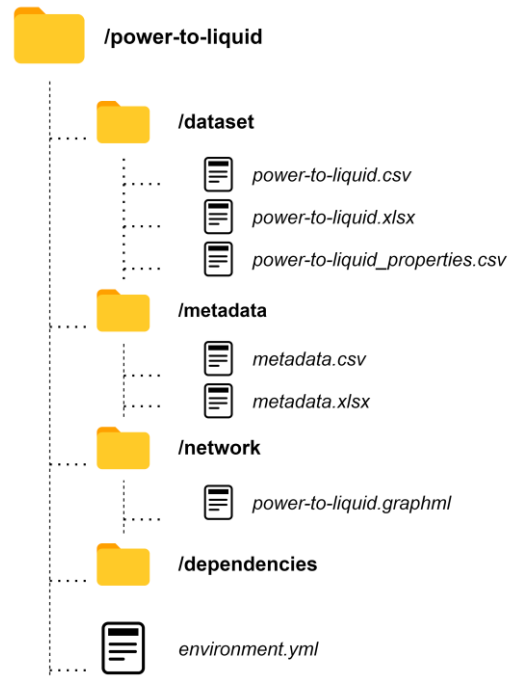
/power-to-liquid

/dataset

power-to-liquid.csv

power-to-liquid.xlsx

power-to-liquid_properties.csv

/metadata

metadata.csv

metadata.xlsx

/network

power-to-liquid.graphml

/dependencies

environment.yml